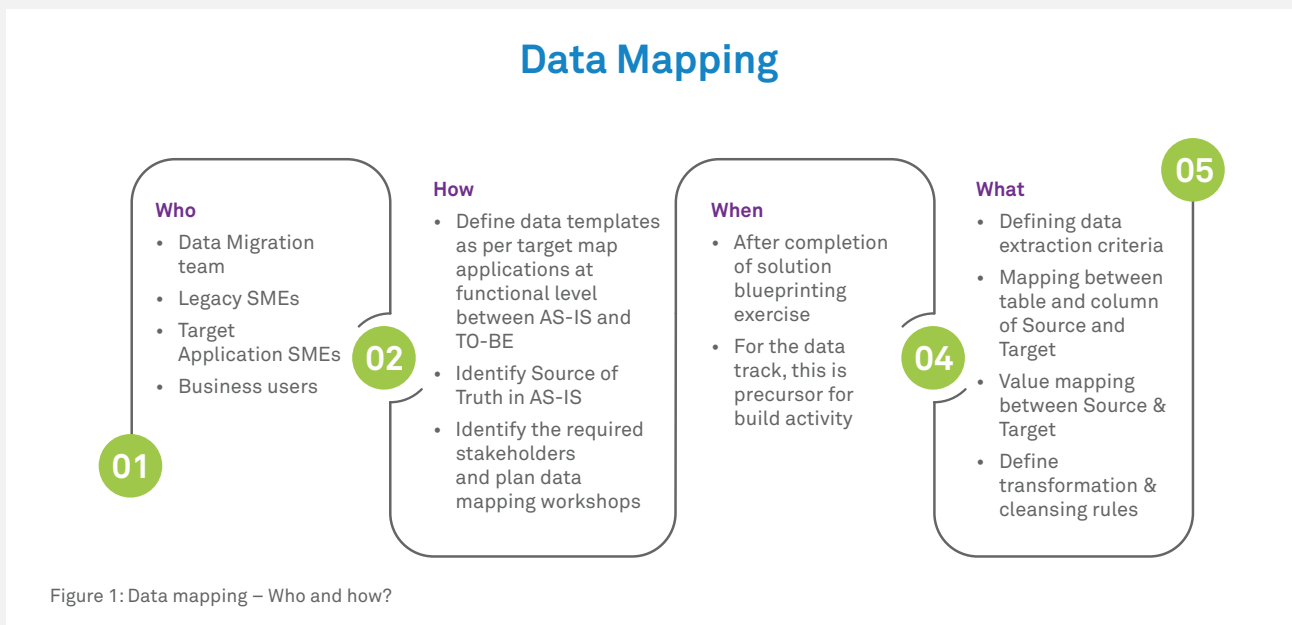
Data Mapping

Who
- Data Migration team
- Legacy SMEs
- Target Application SMEs
- Business users

01

02

How
- Define data templates as per target map applications at functional level between AS-IS and TO-BE
- Identify Source of Truth in AS-IS
- Identify the required stakeholders and plan data mapping workshops

When
- After completion of solution blueprinting exercise
- For the data track, this is precursor for build activity

04

What
- Defining data extraction criteria
- Mapping between table and column of Source and Target
- Value mapping between Source & Target
- Define transformation & cleansing rules

05

Figure 1: Data mapping – Who and how?